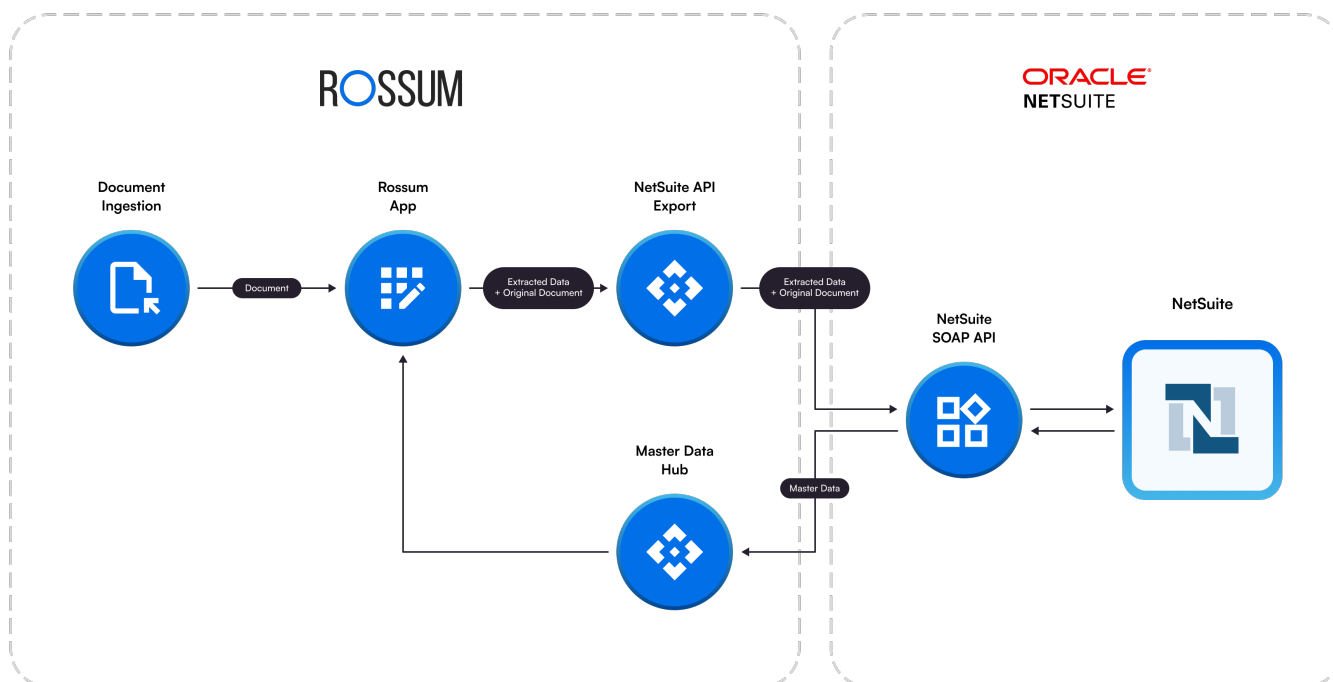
ROSSUM

ORACLE
NETSUITE

Document Ingestion

Document

Rossum App

Extracted Data + Original Document

NetSuite API Export

Extracted Data + Original Document

NetSuite SOAP API

NetSuite

Master Data Hub

Master Data